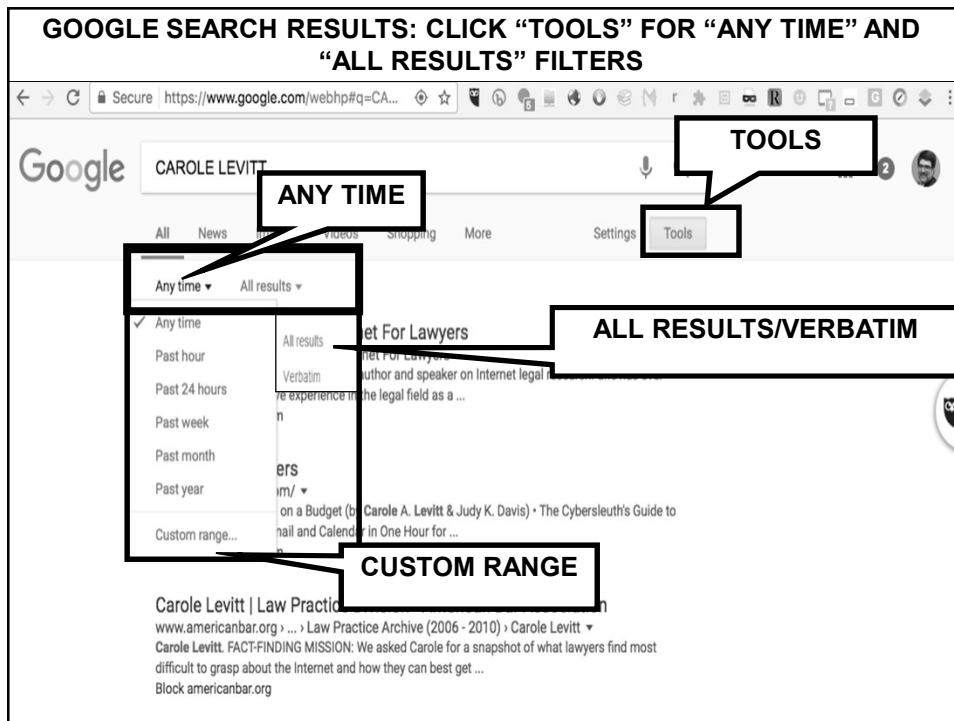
GOOGLE SEARCH RESULTS: CLICK "TOOLS" FOR "ANY TIME" AND "ALL RESULTS" FILTERS

Secure https://www.google.com/webhp#q=CA...

Google CAROLE LEVITT

TOOLS

ANY TIME

All News Videos Shopping More Settings Tools

Any time ▾ All results ▾

✓ Any time
Past hour
Past 24 hours
Past week
Past month
Past year
Custom range...

All results
Verbatim

ALL RESULTS/VERBATIM

et For Lawyers
et For Lawyers
author and speaker on Internet legal
e experience in the legal field as a ...
n

ers
m/ ▾
on a Budget (by Carole A. Levitt & Judy K. Davis) • The Cybersleuth's Guide to
nail and Calendar in One Hour for ...
n

CUSTOM RANGE

Carole Levitt | Law Practic
www.americanbar.org › ... › Law Practice Archive (2006 - 2010) › Carole Levitt ▾
Carole Levitt. FACT-FINDING MISSION: We asked Carole for a snapshot of what lawyers find most difficult to grasp about the Internet and how they can best get ...
Block americanbar.org